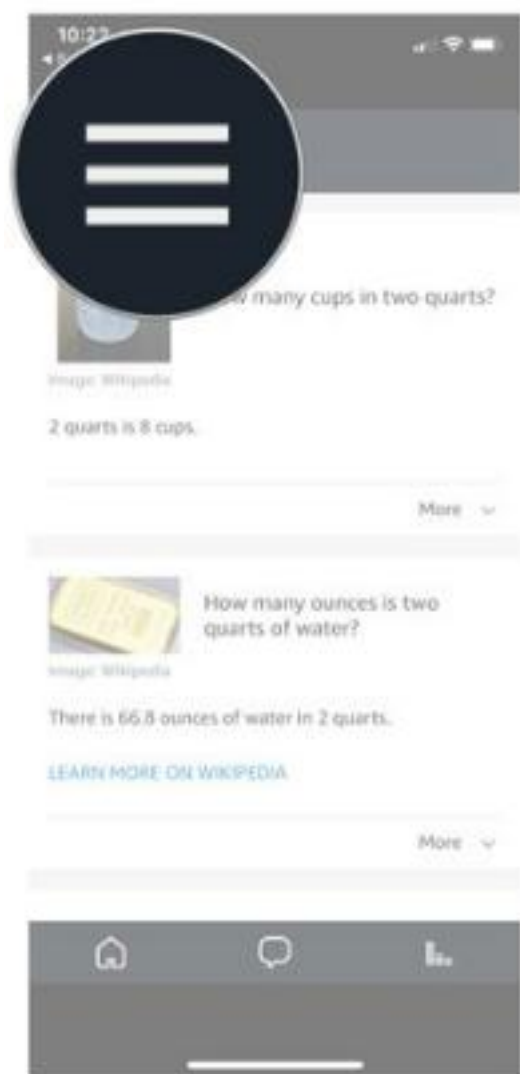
10:22

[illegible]w many cups in two quarts?

Image: Wikipedia

2 quarts is 8 cups.

More

How many ounces is two quarts of water?

Image: Wikipedia

There is 66.8 ounces of water in 2 quarts.

LEARN MORE ON WIKIPEDIA

More